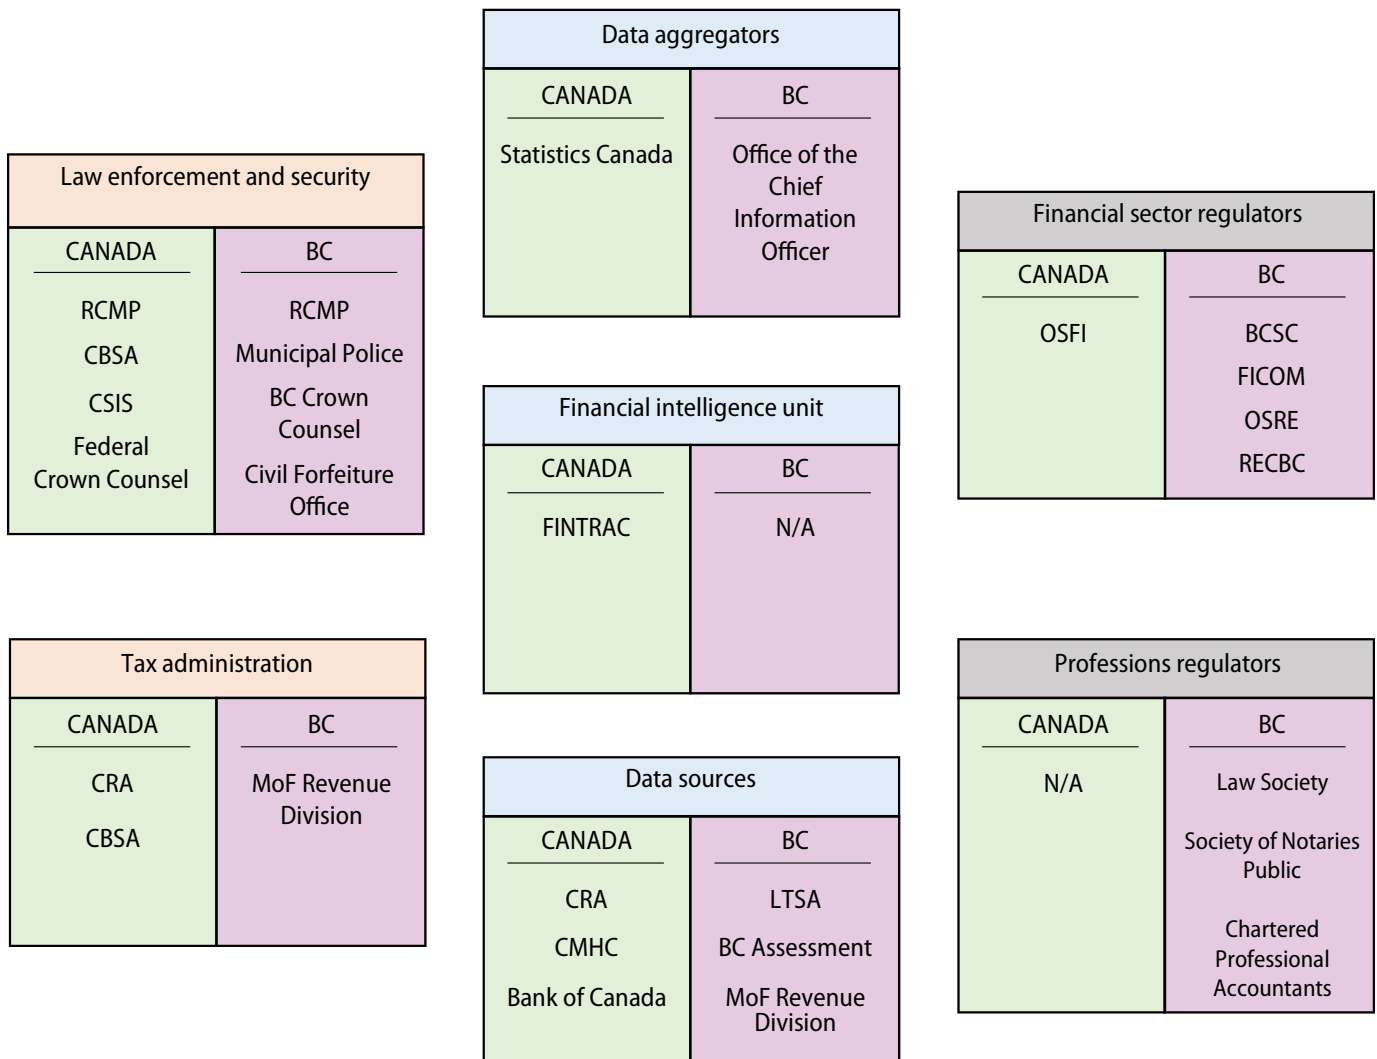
Data aggregators

| CANADA | BC |
|---|---|
| Statistics Canada | Office of the Chief Information Officer |

Law enforcement and security

| CANADA | BC |
|---|---|
| RCMP | RCMP |
| CBSA | Municipal Police |
| CSIS | BC Crown Counsel |
| Federal Crown Counsel | Civil Forfeiture Office |

Financial sector regulators

| CANADA | BC |
|---|---|
| OSFI | BCSC |
| | FICOM |
| | OSRE |
| | RECBC |

Financial intelligence unit

| CANADA | BC |
|---|---|
| FINTRAC | N/A |

Tax administration

| CANADA | BC |
|---|---|
| CRA | MoF Revenue Division |
| CBSA | |

Professions regulators

| CANADA | BC |
|---|---|
| N/A | Law Society |
| | Society of Notaries Public |
| | Chartered Professional Accountants |

Data sources

| CANADA | BC |
|---|---|
| CRA | LTSA |
| CMHC | BC Assessment |
| Bank of Canada | MoF Revenue Division |